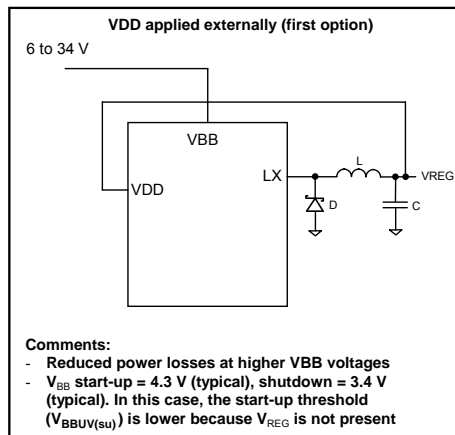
VDD applied externally (first option)

6 to 34 V

VBB

VDD

LX

L

VREG

D

C

Comments:
- Reduced power losses at higher VBB voltages
- $V_{BB}$ start-up = 4.3 V (typical), shutdown = 3.4 V (typical). In this case, the start-up threshold ($V_{BBUV(su)}$) is lower because $V_{REG}$ is not present